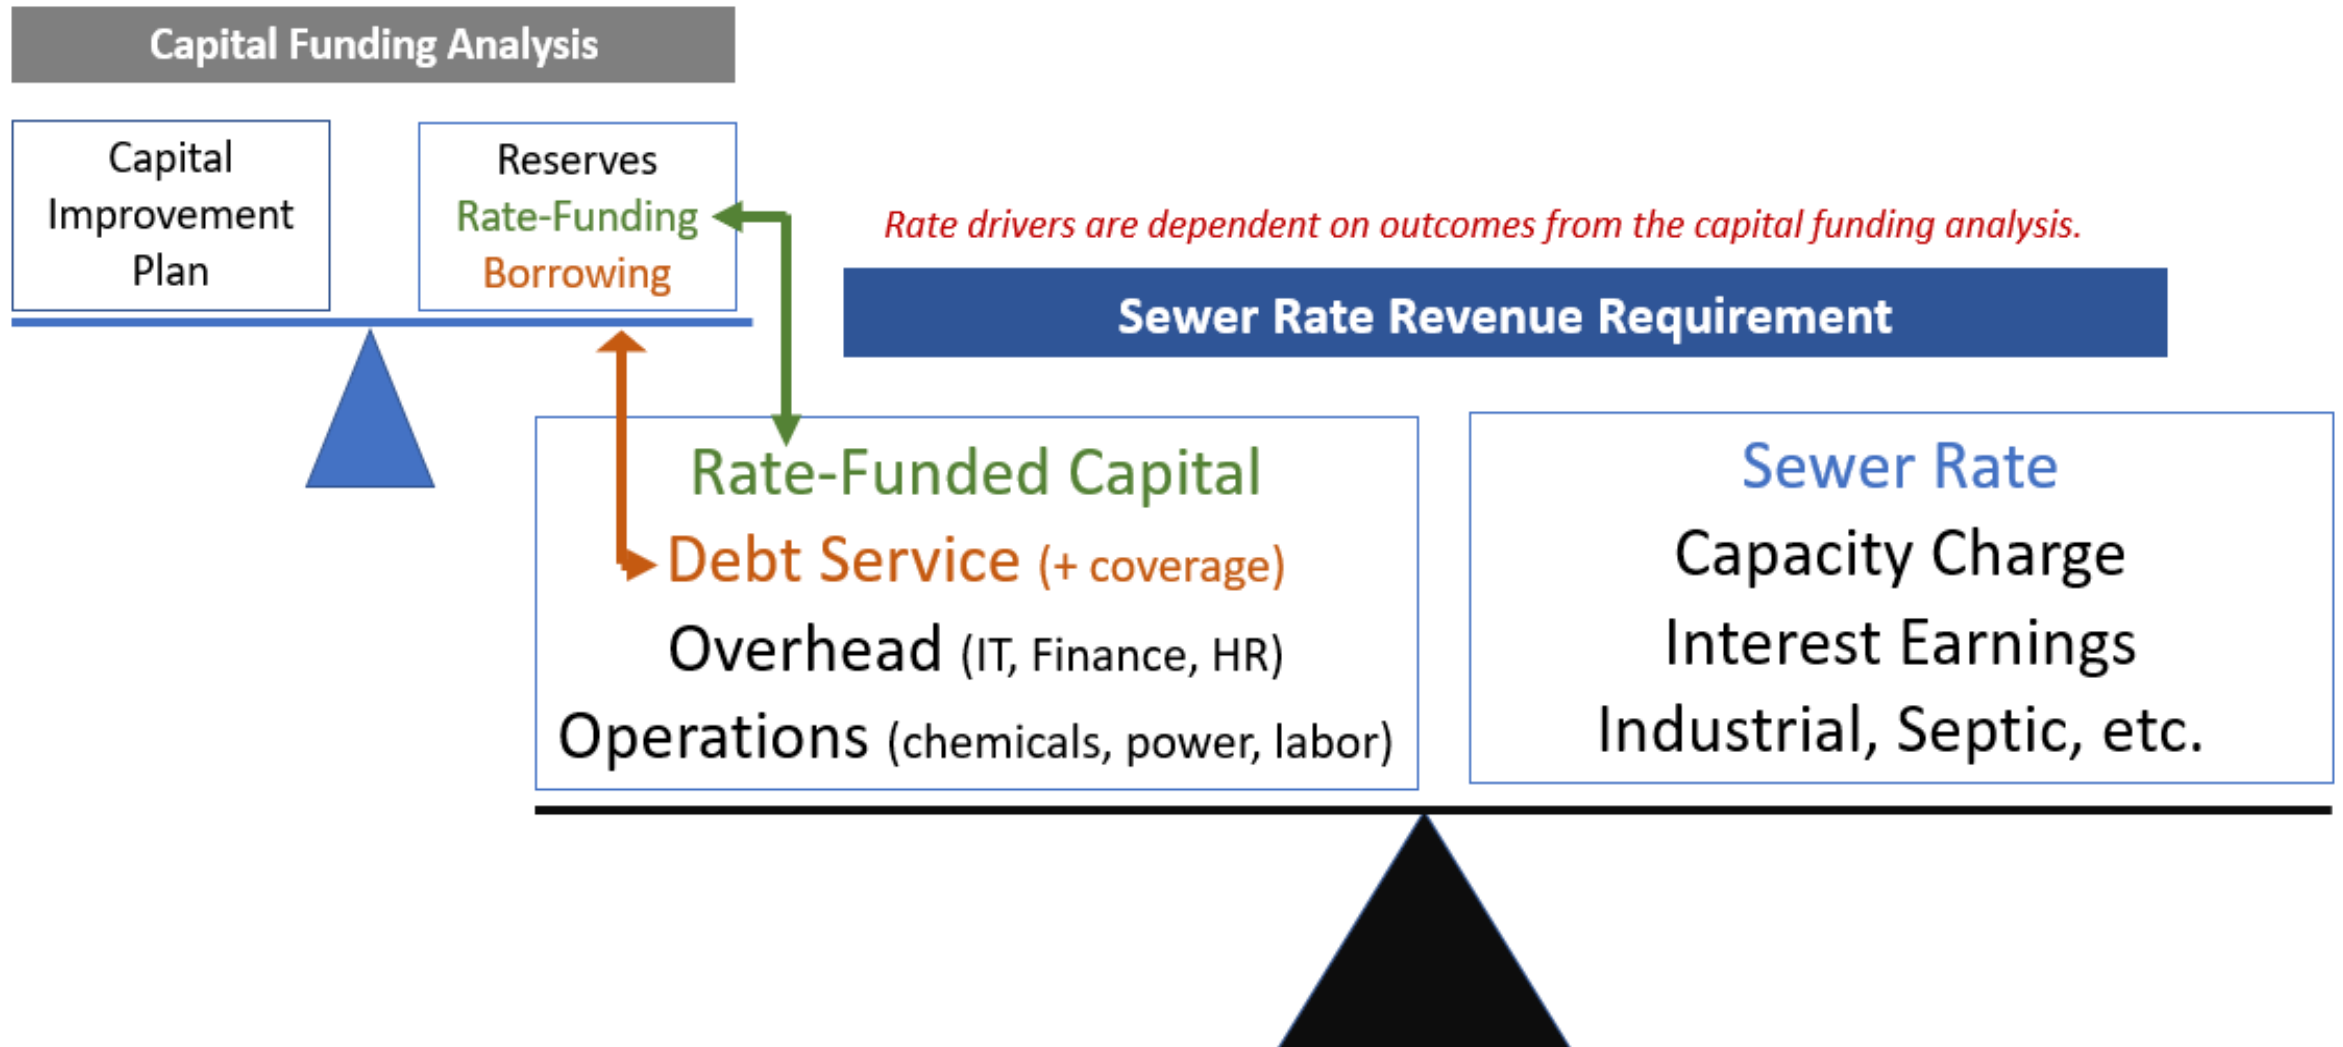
Capital Funding Analysis

Capital Improvement Plan

Reserves
Rate-Funding
Borrowing

Rate drivers are dependent on outcomes from the capital funding analysis.

Sewer Rate Revenue Requirement

Rate-Funded Capital
Debt Service (+ coverage)
Overhead (IT, Finance, HR)
Operations (chemicals, power, labor)

Sewer Rate
Capacity Charge
Interest Earnings
Industrial, Septic, etc.